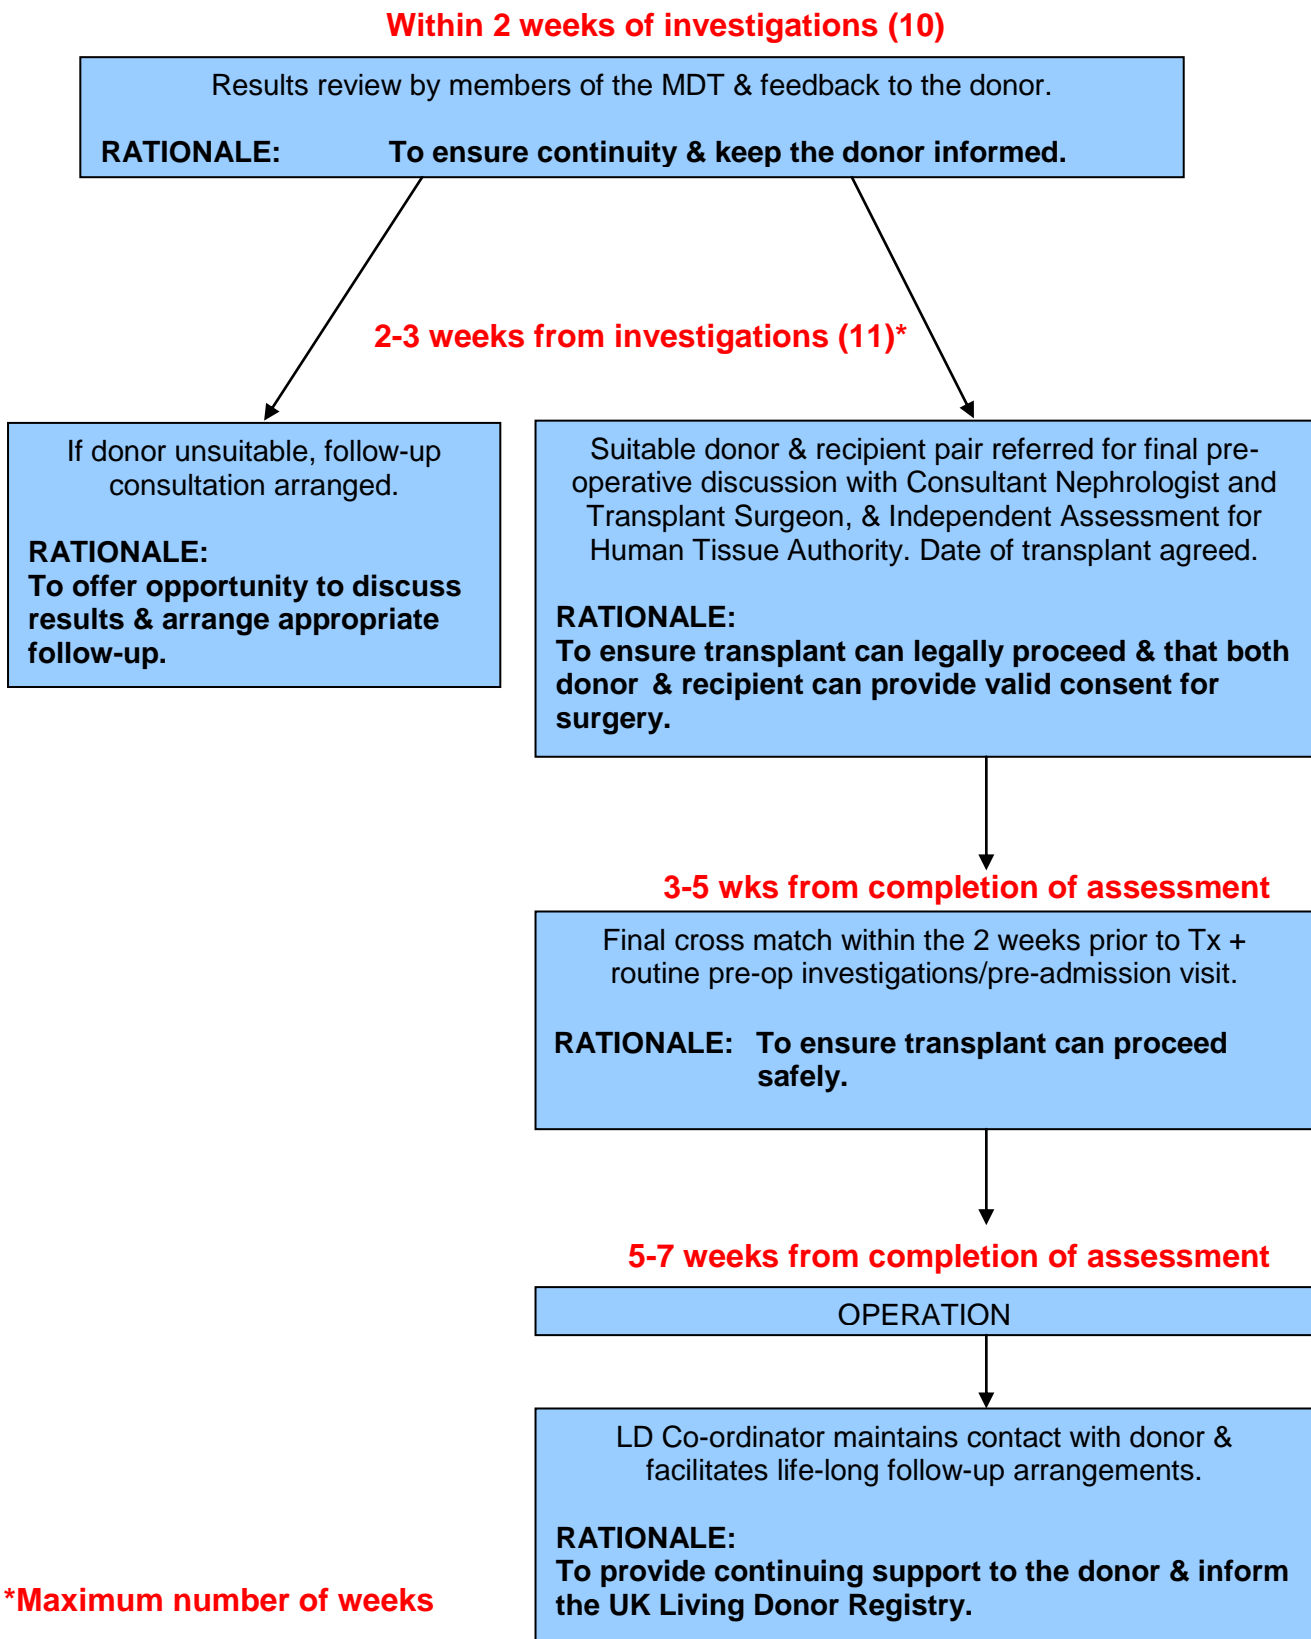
Within 2 weeks of investigations (10)

Results review by members of the MDT & feedback to the donor.

RATIONALE: To ensure continuity & keep the donor informed.

2-3 weeks from investigations (11)*

If donor unsuitable, follow-up consultation arranged.

RATIONALE:
To offer opportunity to discuss results & arrange appropriate follow-up.

Suitable donor & recipient pair referred for final pre-operative discussion with Consultant Nephrologist and Transplant Surgeon, & Independent Assessment for Human Tissue Authority. Date of transplant agreed.

RATIONALE:
To ensure transplant can legally proceed & that both donor & recipient can provide valid consent for surgery.

3-5 wks from completion of assessment

Final cross match within the 2 weeks prior to Tx + routine pre-op investigations/pre-admission visit.

RATIONALE: To ensure transplant can proceed safely.

5-7 weeks from completion of assessment

OPERATION

LD Co-ordinator maintains contact with donor & facilitates life-long follow-up arrangements.

RATIONALE:
To provide continuing support to the donor & inform the UK Living Donor Registry.

*Maximum number of weeks